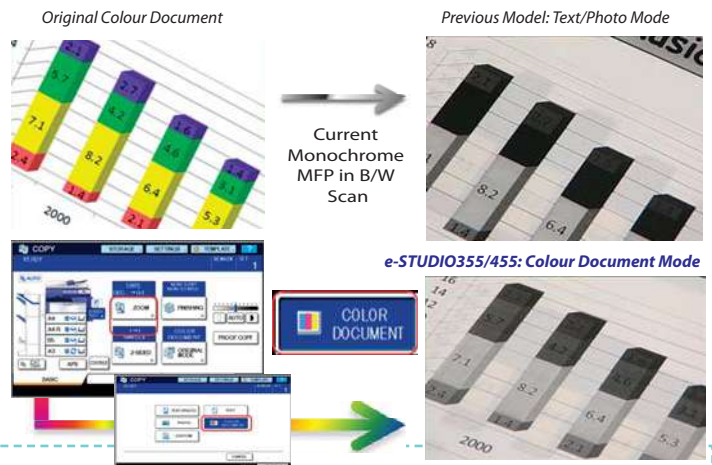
Original Colour Document

Previous Model: Text/Photo Mode

2.1
5.7
7.1
2.4
2.7
4.2
8.2
1.4
1.6
4.6
6.4
2.1
3.1
5.3
2000

Current Monochrome MFP in B/W Scan

8
2.1
8.2
1.4
6.4

COPY
STORAGE
SETTINGS
TEMPLATE
ZOOM
FINISHING
AUTO
2-SIDED
ORIGINAL MODE
PROOF COPY
BASIC
COPY

COLOR DOCUMENT

e-STUDIO355/455: Colour Document Mode

16
14
12
10
8
5.7
7.1
4.2
8.2
4.6
6.4
5.3
2000